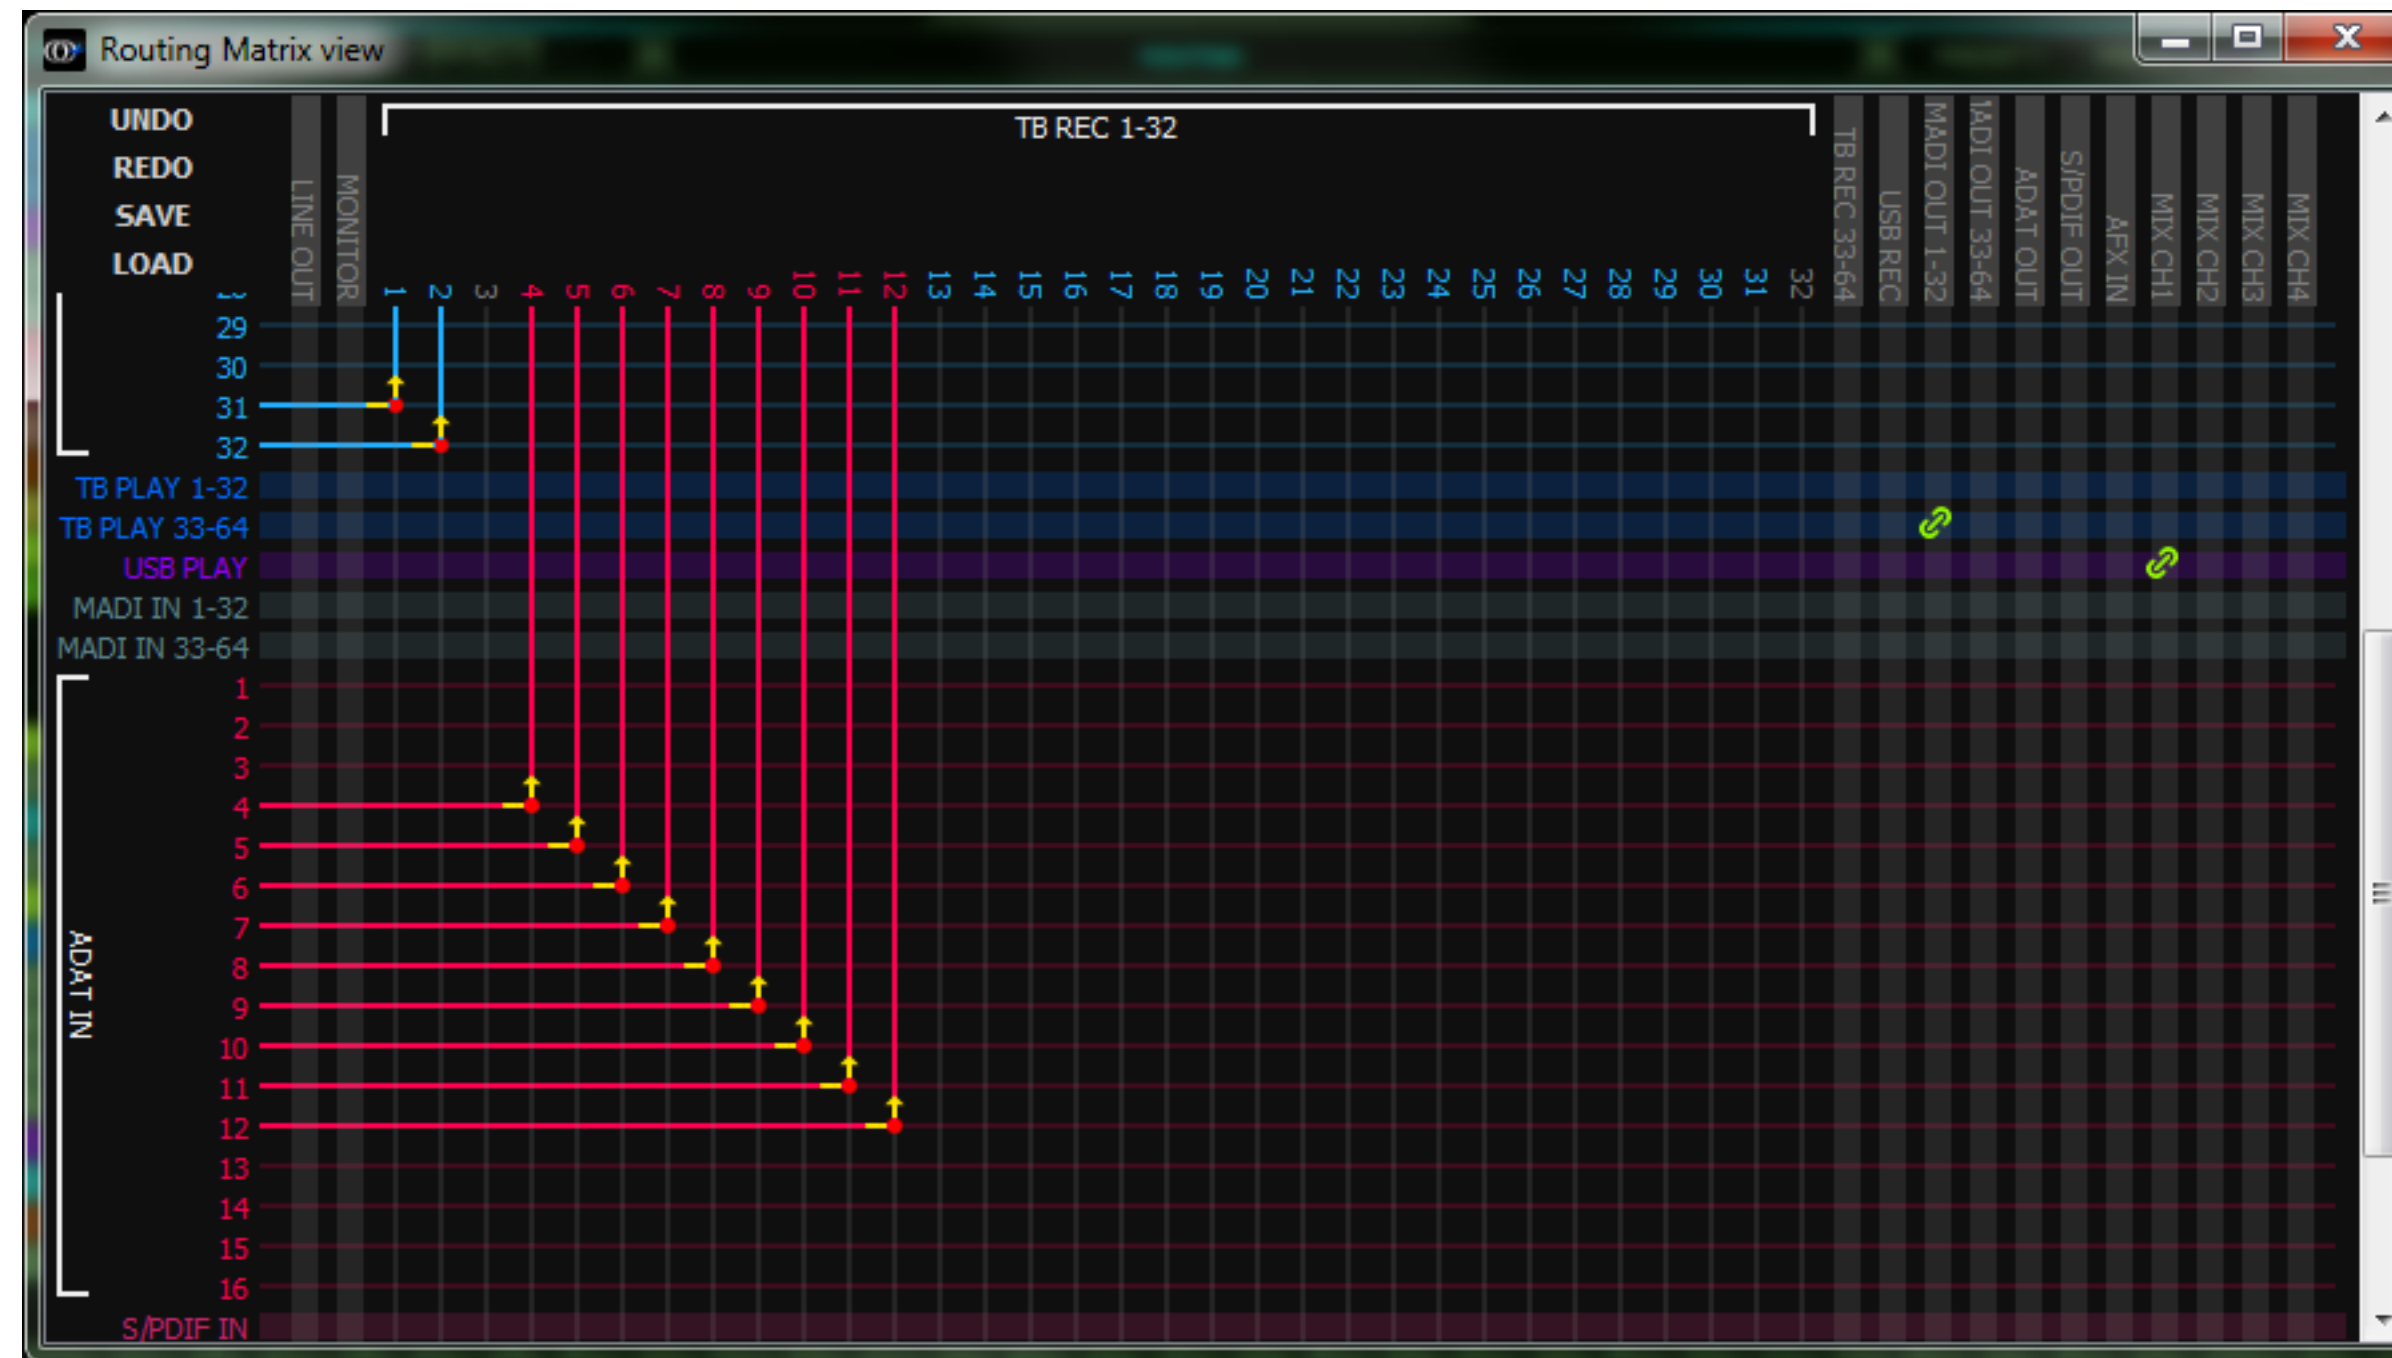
Routing Matrix view

UNDO
REDO
SAVE
LOAD

LINE OUT
MONITOR

TB REC 1-32

1 2 3 4 5 6 7 8 9 10 11 12 13 14 15 16 17 18 19 20 21 22 23 24 25 26 27 28 29 30 31 32

TB REC 33-64
USB REC
MADI OUT 1-32
MADI OUT 33-64
ADAT OUT
S/PDIF OUT
AFX IN
MIX CH1
MIX CH2
MIX CH3
MIX CH4

29
30
31
32
TB PLAY 1-32
TB PLAY 33-64
USB PLAY
MADI IN 1-32
MADI IN 33-64
ADAT IN
1
2
3
4
5
6
7
8
9
10
11
12
13
14
15
16
S/PDIF IN